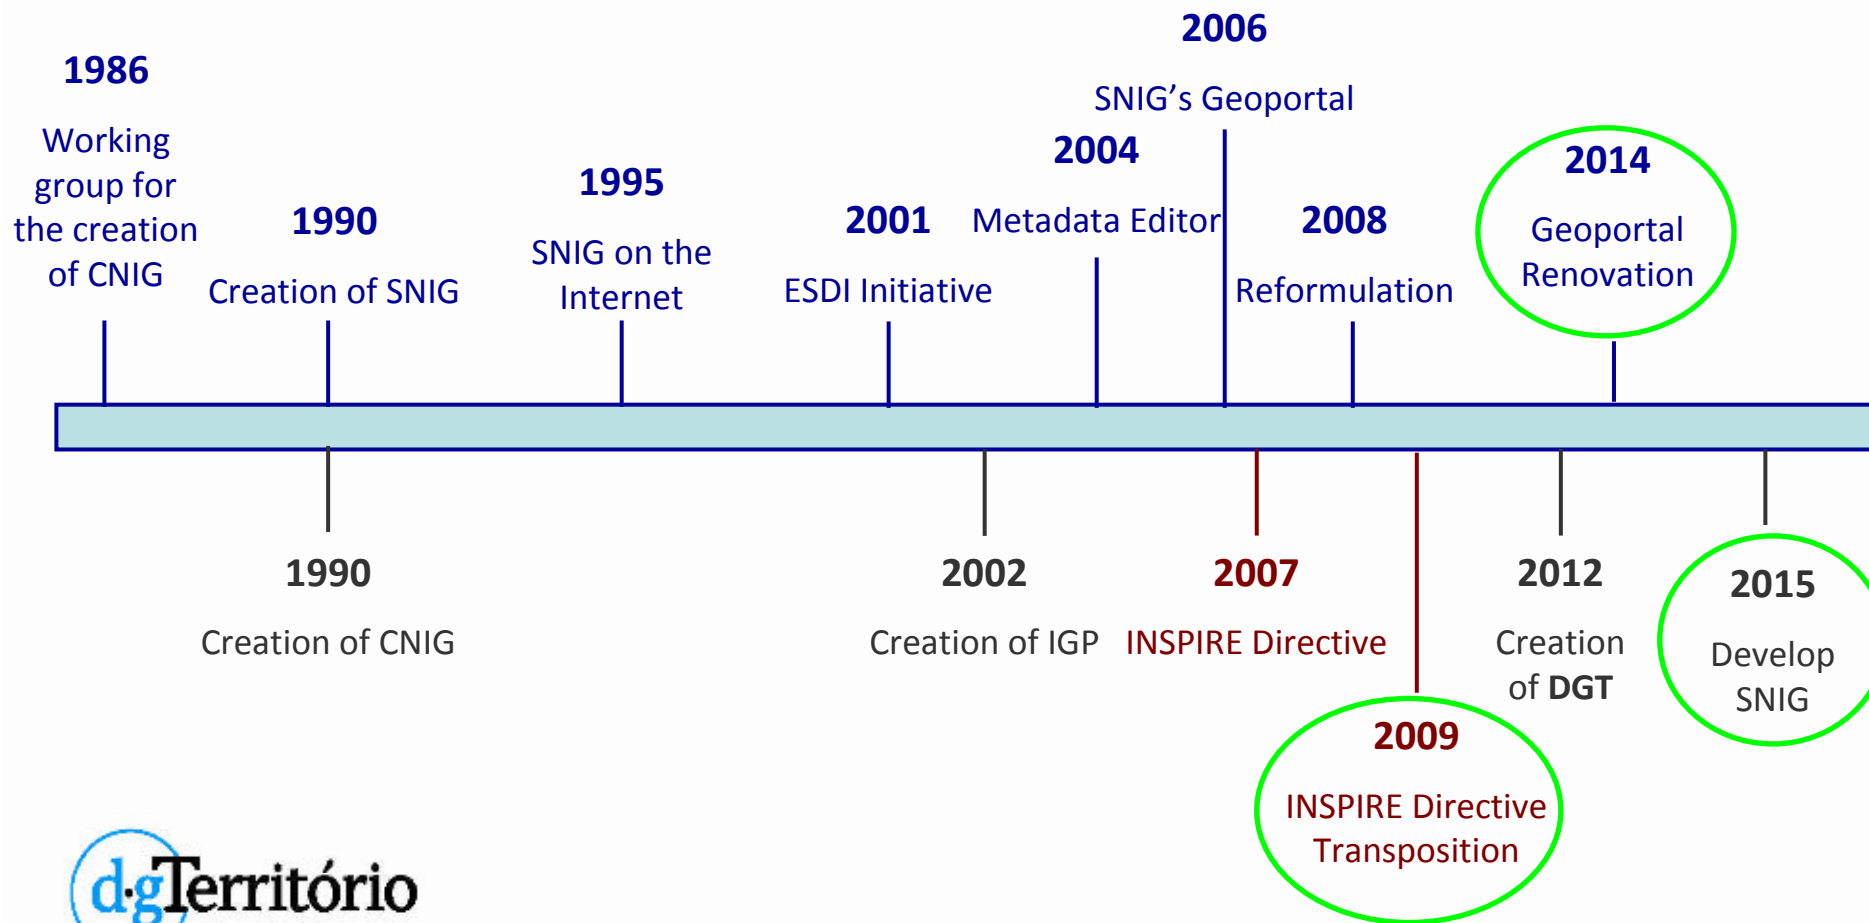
1986

Working group for the creation of CNIG

1990

Creation of SNIG

1995

SNIG on the Internet

2001

ESDI Initiative

2004

Metadata Editor

2006

SNIG's Geoportal

2008

Reformulation

2014

Geoportal Renovation

1990

Creation of CNIG

2002

Creation of IGP

2007

INSPIRE Directive

2009

INSPIRE Directive Transposition

2012

Creation of DGT

2015

Develop SNIG

dgTerritório